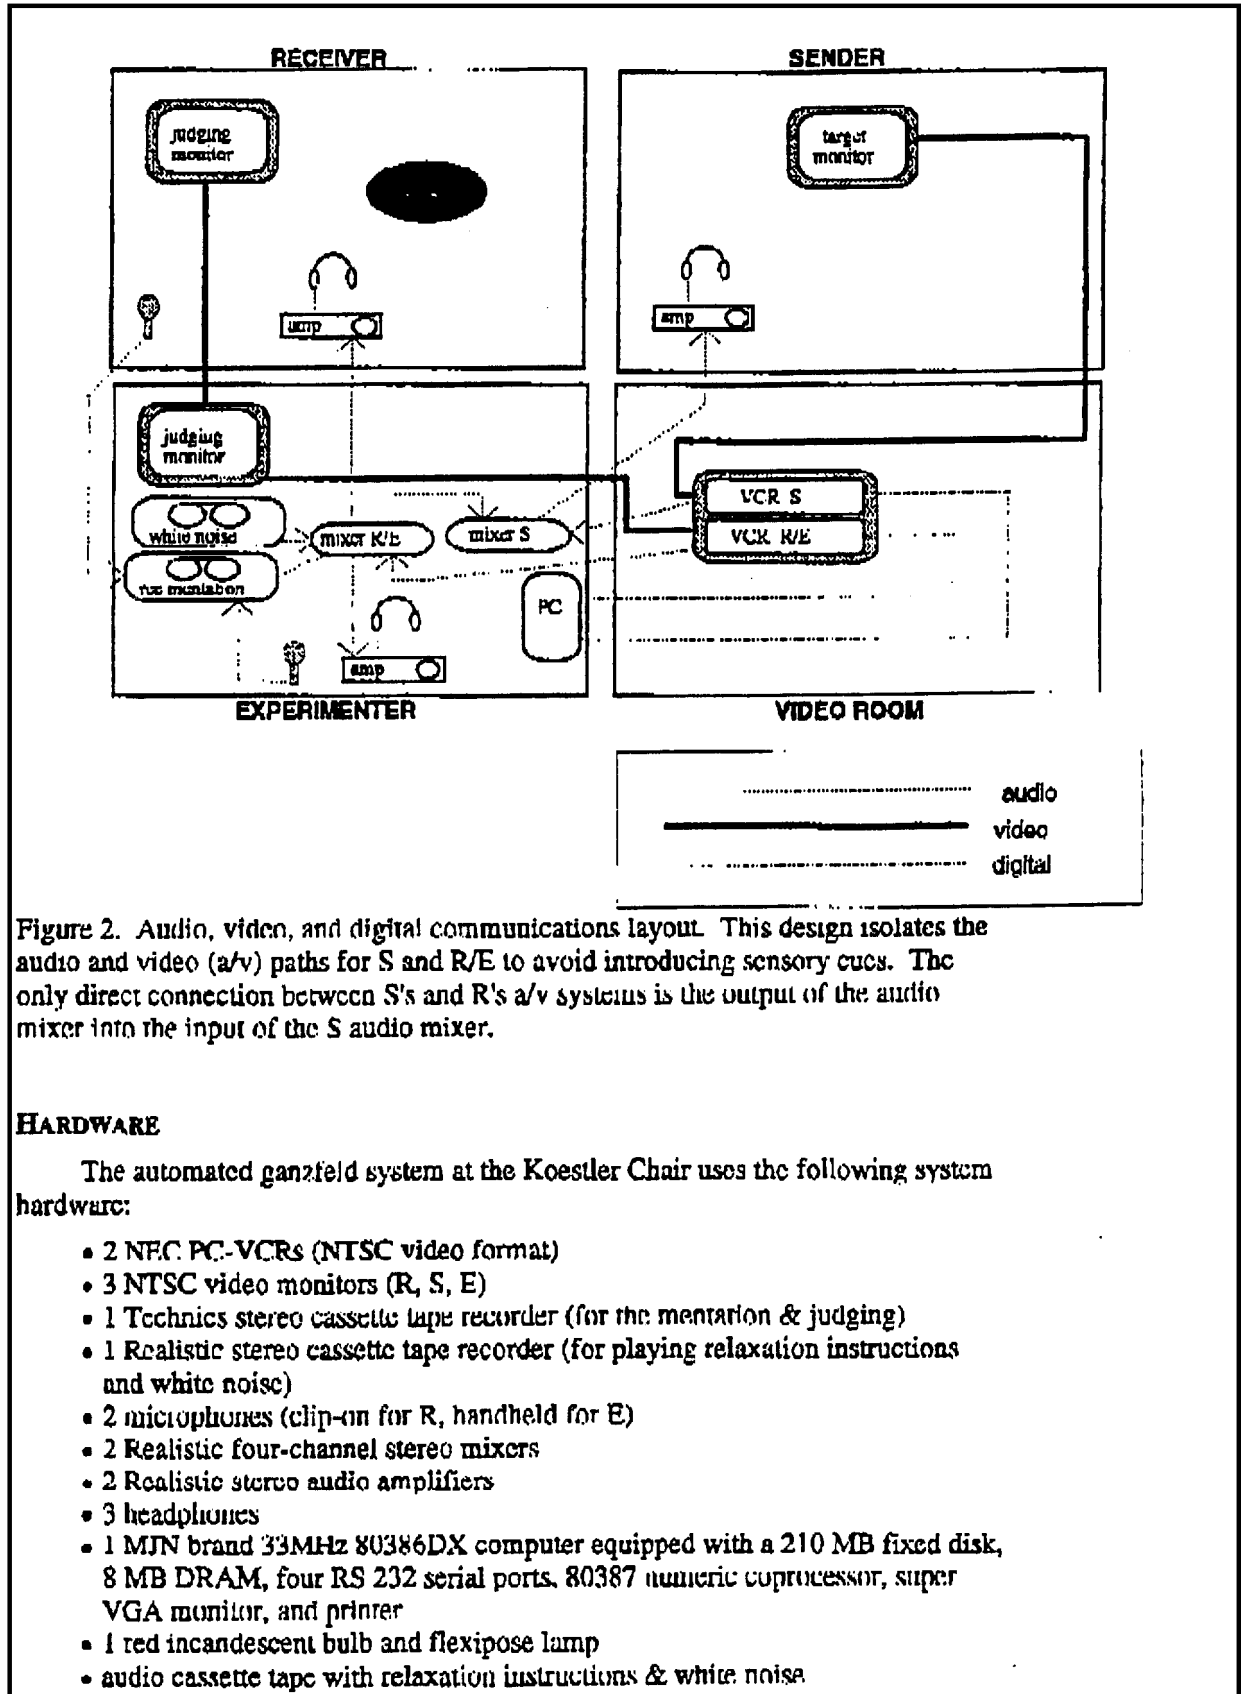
RECEIVER

SENDER

judging monitor

target monitor

amp

amp

judging monitor

white noise

mixer R/E

mixer S

VCR S

VCR R/E

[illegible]

PC

amp

EXPERIMENTER

VIDEO ROOM

audio

video

digital

Figure 2. Audio, video, and digital communications layout. This design isolates the audio and video (a/v) paths for S and R/E to avoid introducing sensory cues. The only direct connection between S's and R's a/v systems is the output of the audio mixer into the input of the S audio mixer.

HARDWARE

The automated ganzfeld system at the Koestler Chair uses the following system hardware:

• 2 NEC PC-VCRs (NTSC video format)
• 3 NTSC video monitors (R, S, E)
• 1 Technics stereo cassette tape recorder (for the mentation & judging)
• 1 Realistic stereo cassette tape recorder (for playing relaxation instructions and white noise)
• 2 microphones (clip-on for R, handheld for E)
• 2 Realistic four-channel stereo mixers
• 2 Realistic stereo audio amplifiers
• 3 headphones
• 1 MJN brand 33MHz 80386DX computer equipped with a 210 MB fixed disk, 8 MB DRAM, four RS 232 serial ports, 80387 numeric coprocessor, super VGA monitor, and printer
• 1 red incandescent bulb and flexipose lamp
• audio cassette tape with relaxation instructions & white noise